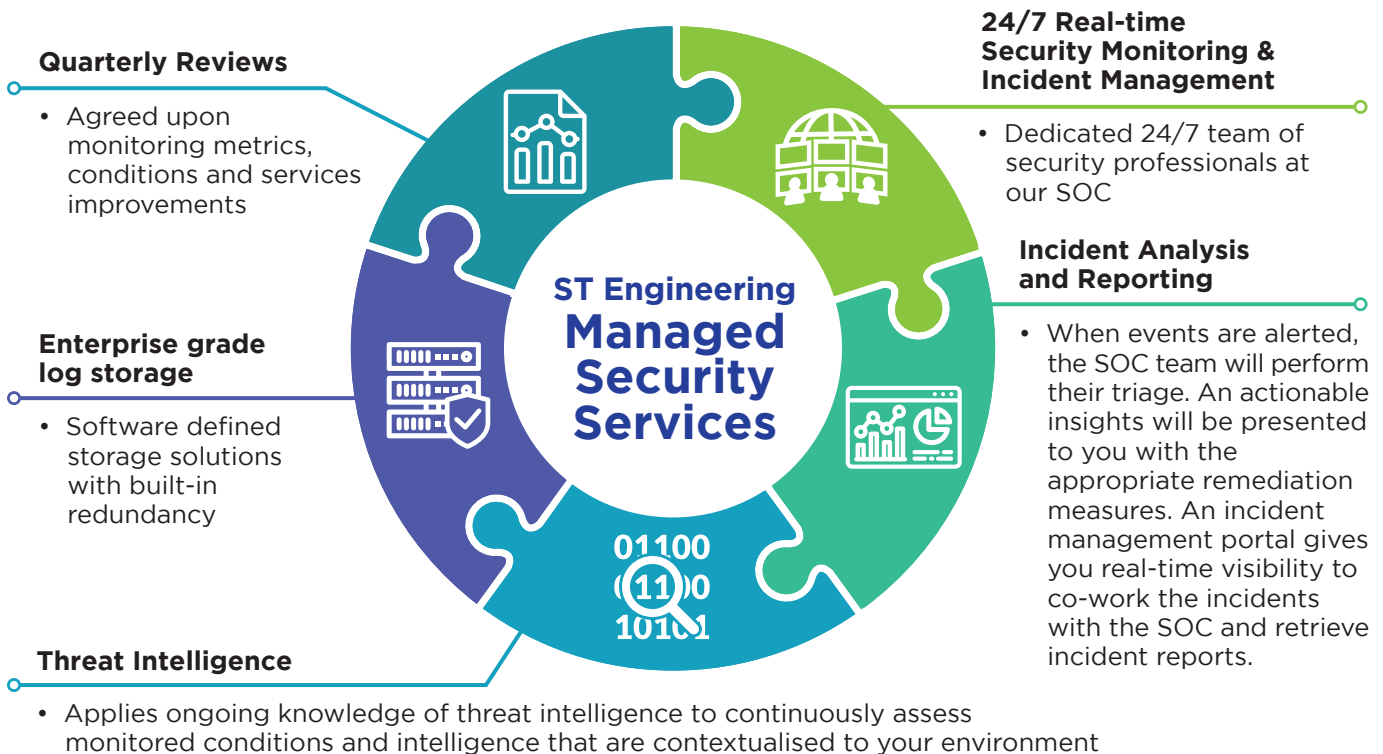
Quarterly Reviews

• Agreed upon monitoring metrics, conditions and services improvements

24/7 Real-time Security Monitoring & Incident Management

• Dedicated 24/7 team of security professionals at our SOC

Incident Analysis and Reporting

• When events are alerted, the SOC team will perform their triage. An actionable insights will be presented to you with the appropriate remediation measures. An incident management portal gives you real-time visibility to co-work the incidents with the SOC and retrieve incident reports.

Enterprise grade log storage

• Software defined storage solutions with built-in redundancy

ST Engineering
Managed Security Services

01100
011
10101

Threat Intelligence

• Applies ongoing knowledge of threat intelligence to continuously assess monitored conditions and intelligence that are contextualised to your environment